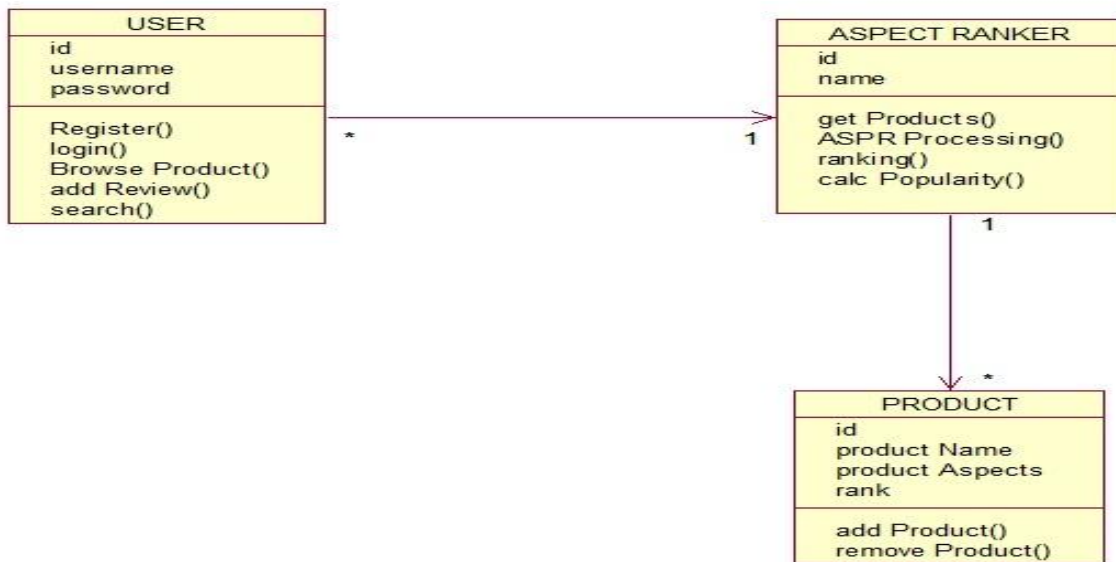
USER
id
username
password

Register()
login()
Browse Product()
add Review()
search()

*

1

ASPECT RANKER
id
name

get Products()
ASPR Processing()
ranking()
calc Popularity()

1

*

PRODUCT
id
product Name
product Aspects
rank

add Product()
remove Product()